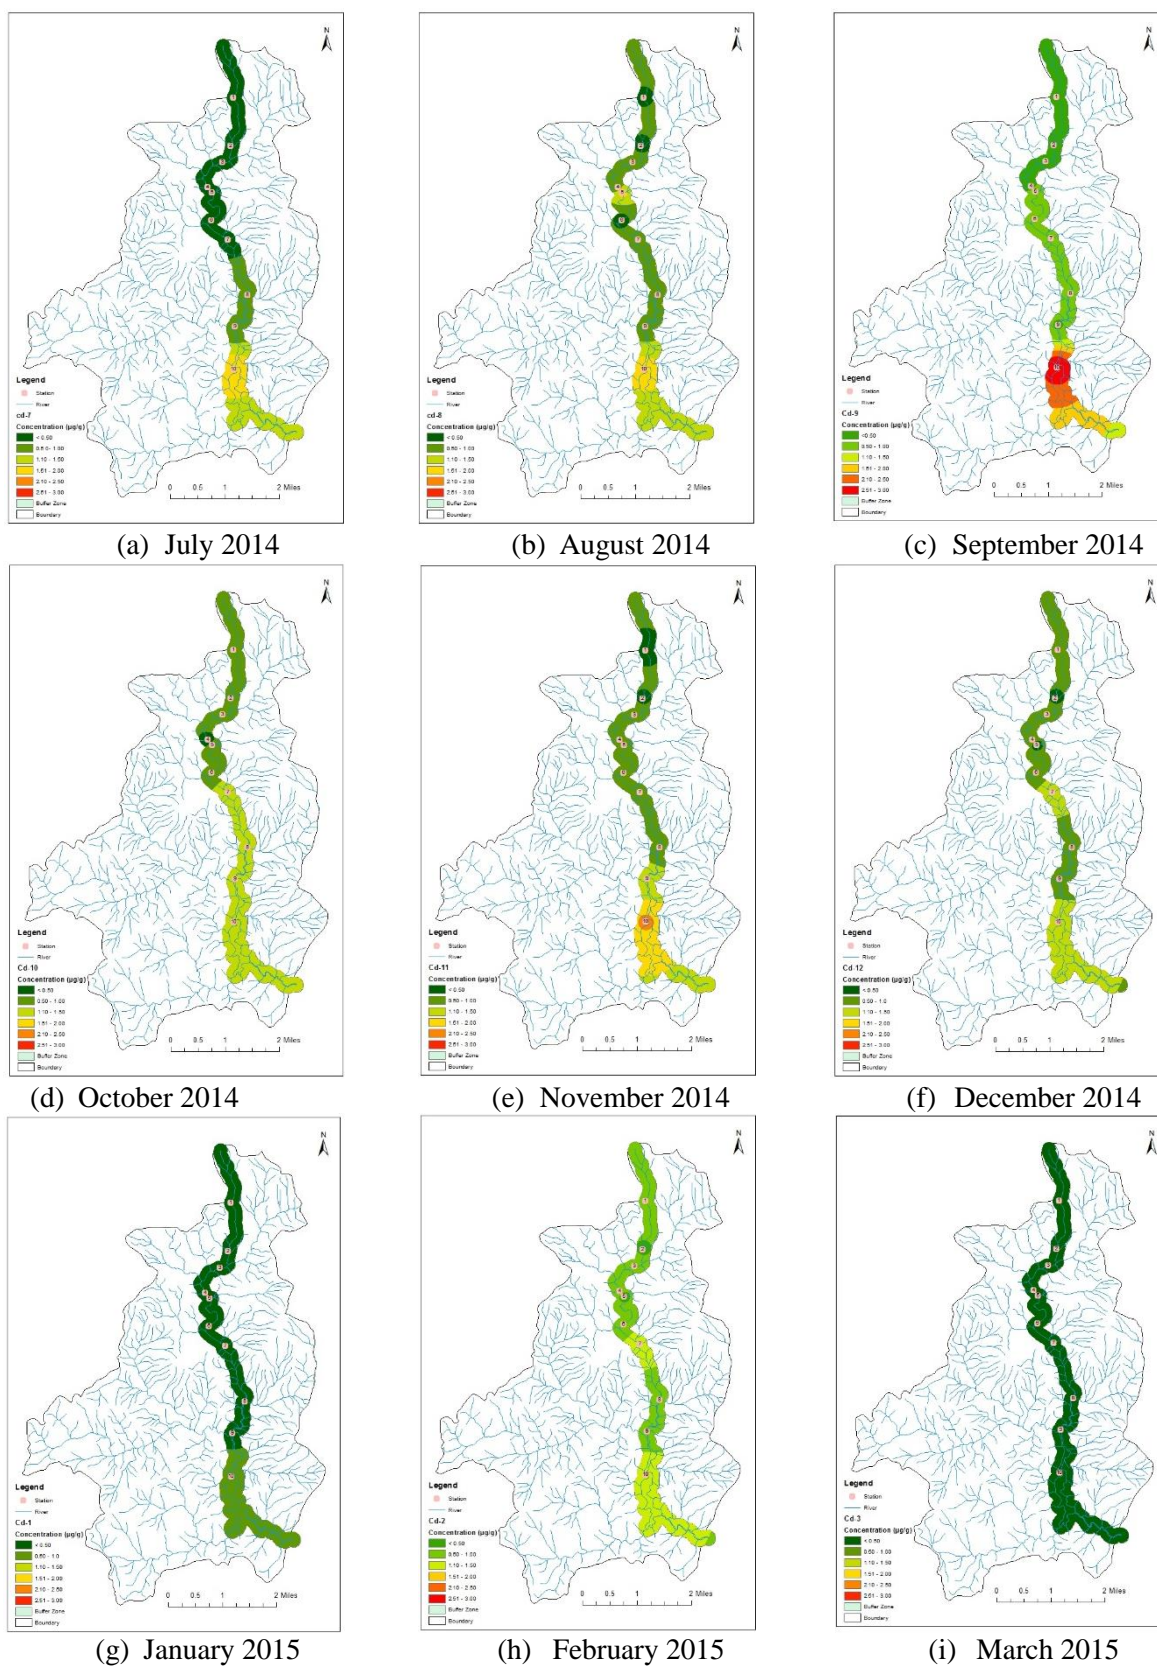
N

Legend
Station
River
cd-7
Concentration (µg/g)
< 0.50
0.50 - 1.00
1.10 - 1.50
1.51 - 2.00
2.10 - 2.50
2.51 - 3.00
Buffer Zone
Boundary

0 0.5 1 2 Miles

(a) July 2014

N

Legend
Station
River
cd-8
Concentration (µg/g)
< 0.50
0.50 - 1.00
1.10 - 1.50
1.51 - 2.00
2.10 - 2.50
2.51 - 3.00
Buffer Zone
Boundary

0 0.5 1 2 Miles

(b) August 2014

N

Legend
Station
River
Cd-9
Concentration (µg/g)
<0.50
0.50 - 1.00
1.10 - 1.50
1.51 - 2.00
2.10 - 2.50
2.51 - 3.00
Buffer Zone
Boundary

0 0.5 1 2 Miles

(c) September 2014

N

Legend
Station
River
Cd.10
Concentration (µg/g)
< 0.50
0.50 - 1.00
1.10 - 1.50
1.51 - 2.00
2.10 - 2.50
2.51 - 3.00
Buffer Zone
Boundary

0 0.5 1 2 Miles

(d) October 2014

N

Legend
Station
River
Cd-11
Concentration (µg/g)
< 0.50
0.50 - 1.00
1.10 - 1.50
1.51 - 2.00
2.10 - 2.50
2.51 - 3.00
Buffer Zone
Boundary

0 0.5 1 2 Miles

(e) November 2014

N

Legend
Station
River
Cd 12
Concentration (µg/g)
< 0.50
0.50 - 1.0
1.10 - 1.50
1.51 - 2.00
2.10 - 2.50
2.51 - 3.00
Buffer Zone
Boundary

0 0.5 1 2 Miles

(f) December 2014

N

Legend
Station
River
Cd-1
Concentration (µg/g)
< 0.50
0.50 - 1.0
1.10 - 1.50
1.51 - 2.00
2.10 - 2.50
2.51 - 3.00
Buffer Zone
Boundary

0 0.5 1 2 Miles

(g) January 2015

N

Legend
Station
River
Cd-2
Concentration (µg/g)
< 0.50
0.50 - 1.00
1.10 - 1.50
1.51 - 2.00
2.10 - 2.50
2.51 - 3.00
Buffer Zone
Boundary

0 0.5 1 2 Miles

(h) February 2015

N

Legend
Station
River
Cd-3
Concentration (µg/g)
< 0.50
0.50 - 1.00
1.10 - 1.50
1.51 - 2.00
2.10 - 2.50
2.51 - 3.00
Buffer Zone
Boundary

0 0.5 1 2 Miles

(i) March 2015